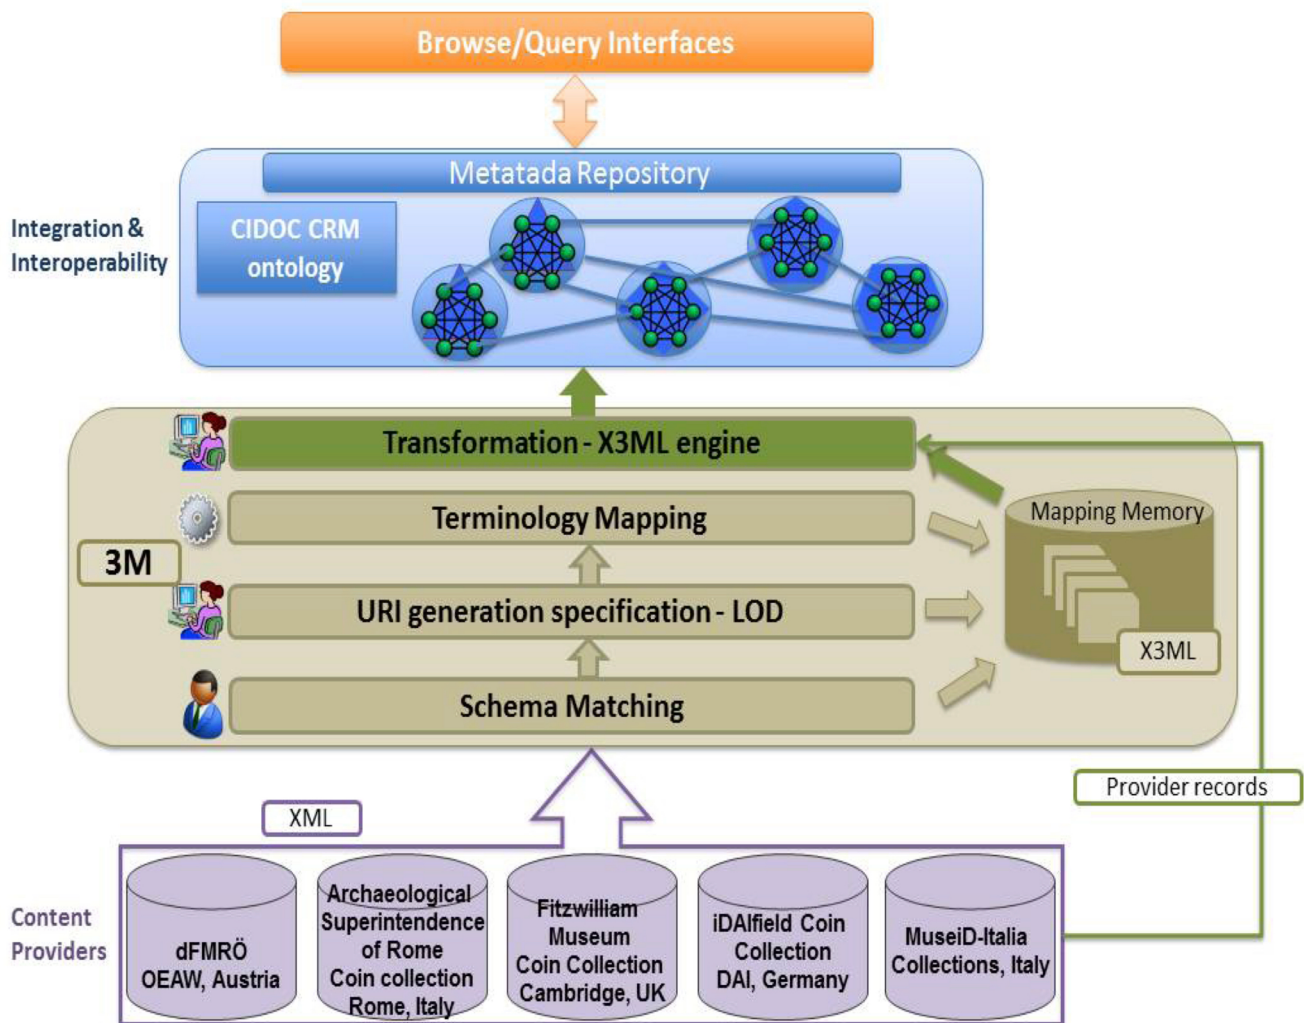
Browse/Query Interfaces

Metatada Repository

Integration & Interoperability

CIDOC CRM ontology

Transformation - X3ML engine

Terminology Mapping

3M

URI generation specification - LOD

Schema Matching

Mapping Memory

X3ML

Provider records

XML

Content Providers

dFMRÖ OEAW, Austria

Archaeological Superintendence of Rome Coin collection Rome, Italy

Fitzwilliam Museum Coin Collection Cambridge, UK

iDAIfield Coin Collection DAI, Germany

MuseiD-Italia Collections, Italy